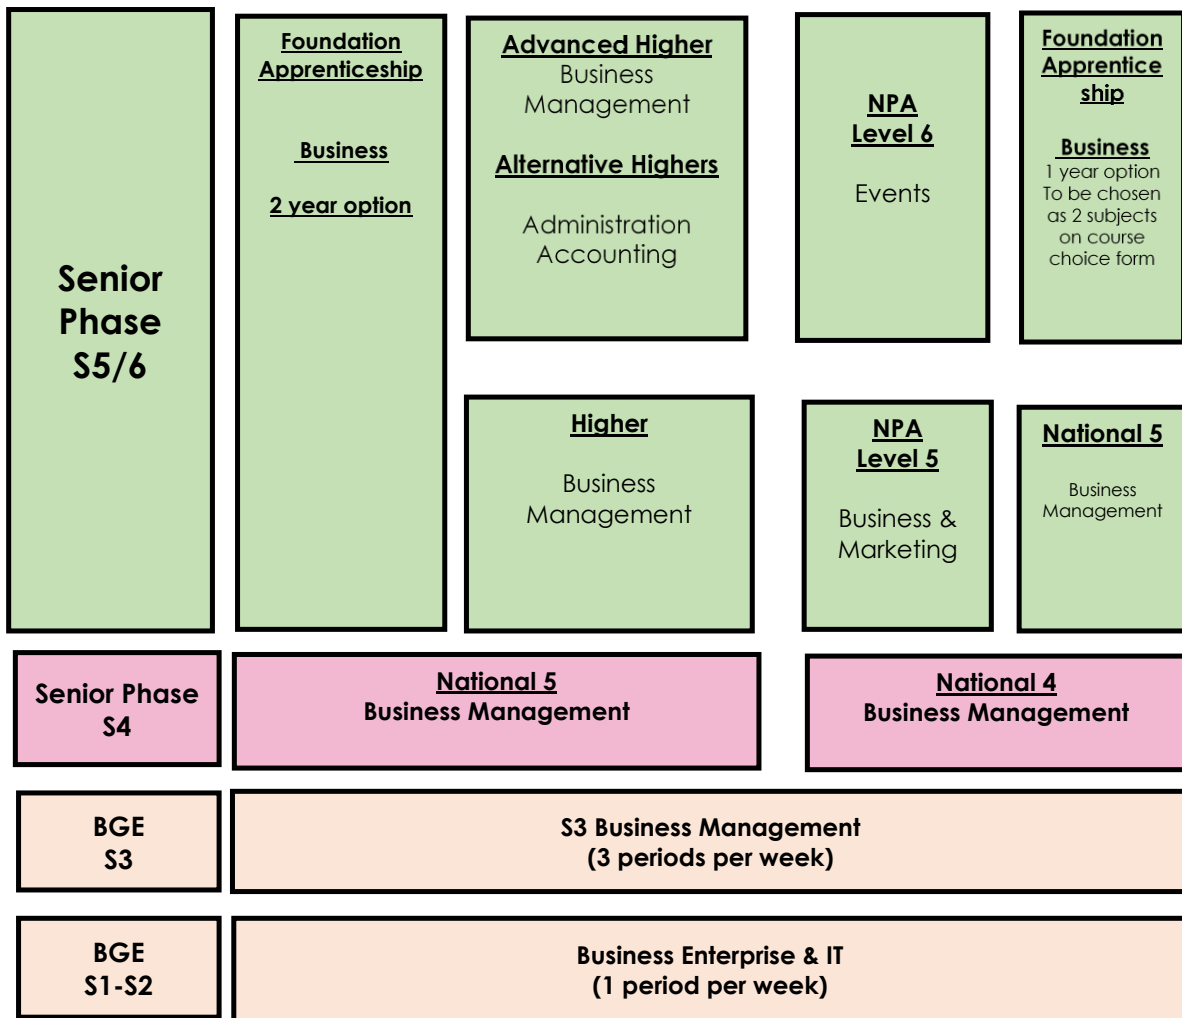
Senior Phase S5/6

Foundation Apprenticeship

Business

2 year option

Advanced Higher
Business Management

Alternative Highers

Administration
Accounting

NPA Level 6

Events

Foundation Apprentice ship

Business
1 year option
To be chosen as 2 subjects on course choice form

Higher

Business Management

NPA Level 5

Business & Marketing

National 5

Business Management

Senior Phase S4

National 5
Business Management

National 4
Business Management

BGE S3

S3 Business Management
(3 periods per week)

BGE S1-S2

Business Enterprise & IT
(1 period per week)